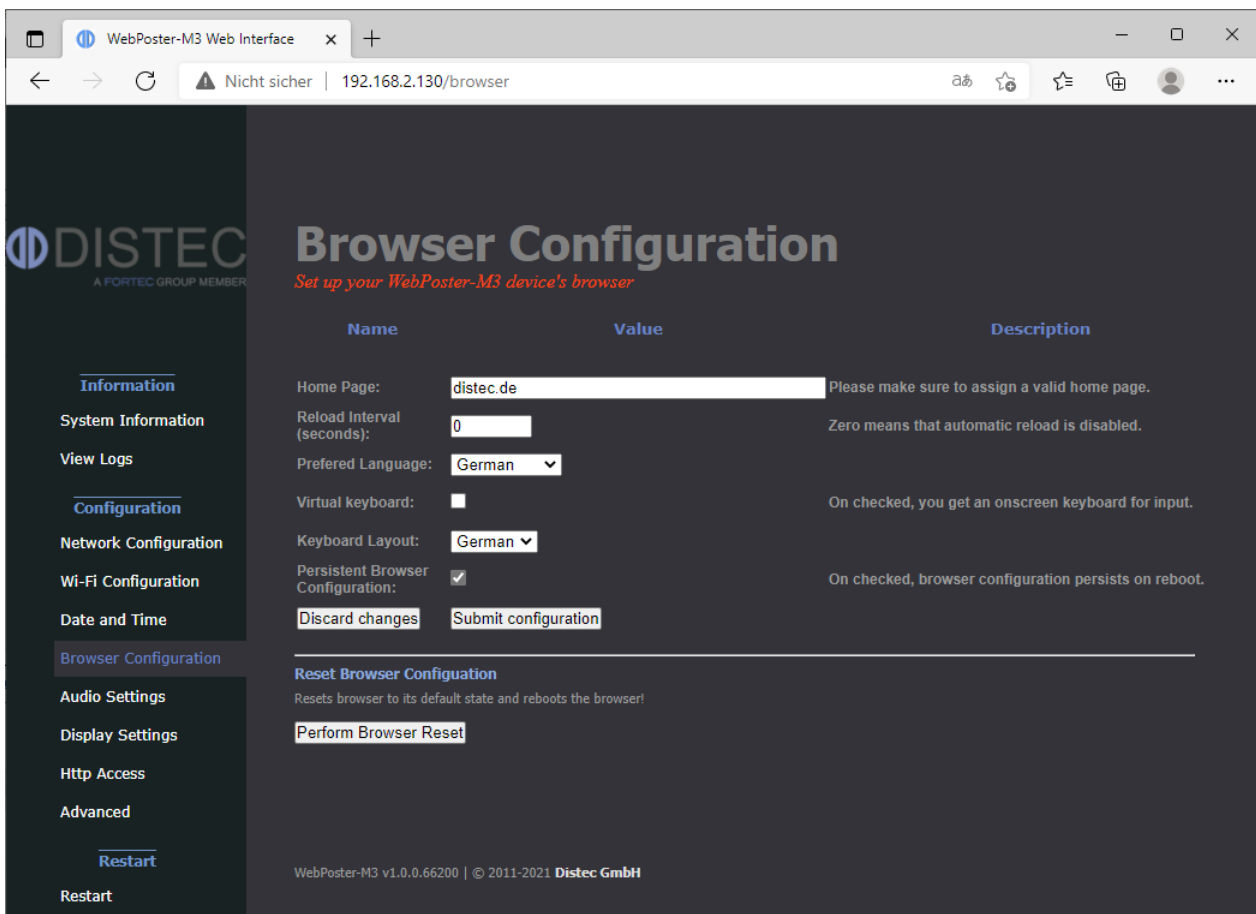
WebPoster-M3 Web Interface

Nicht sicher | 192.168.2.130/browser

DISTEC
A FORTEC GROUP MEMBER

Information
System Information
View Logs

Configuration
Network Configuration
Wi-Fi Configuration
Date and Time
Browser Configuration
Audio Settings
Display Settings
Http Access
Advanced

Restart
Restart

Browser Configuration
Set up your WebPoster-M3 device's browser

| Name | Value | Description |
|---|---|---|
| Home Page: | distec.de | Please make sure to assign a valid home page. |
| Reload Interval (seconds): | 0 | Zero means that automatic reload is disabled. |
| Prefered Language: | German | |
| Virtual keyboard: | | On checked, you get an onscreen keyboard for input. |
| Keyboard Layout: | German | |
| Persistent Browser Configuration: | | On checked, browser configuration persists on reboot. |

Discard changes   Submit configuration

Reset Browser Configuation
Resets browser to its default state and reboots the browser!

Perform Browser Reset

WebPoster-M3 v1.0.0.66200 | © 2011-2021 Distec GmbH